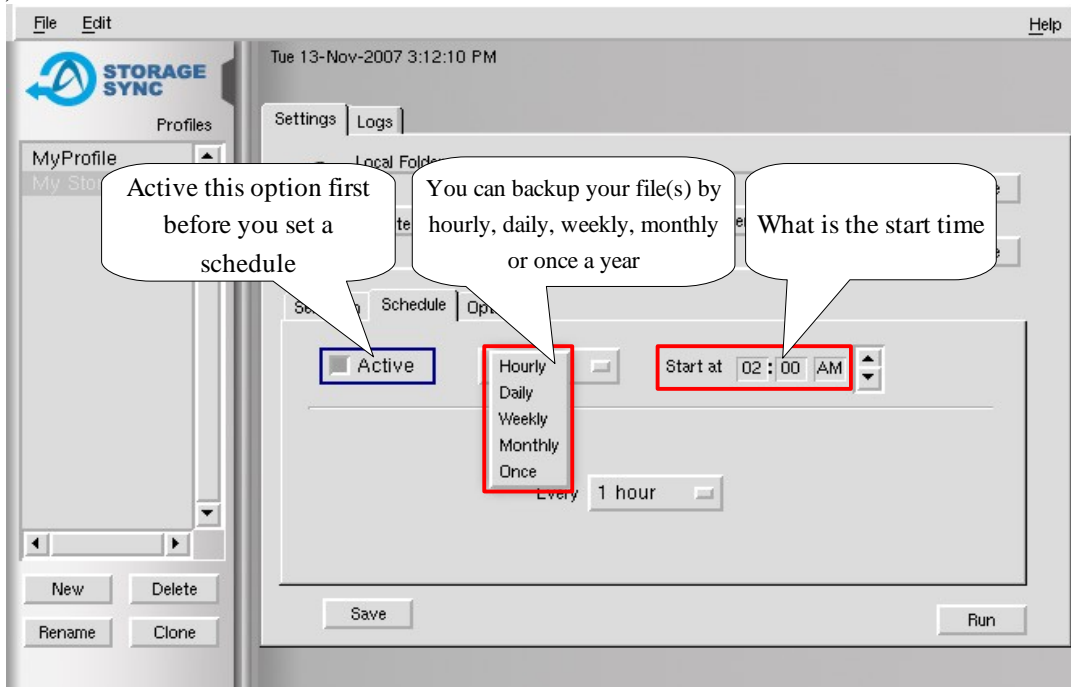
File Edit

Help

STORAGE SYNC

Profiles

MyProfile

My Sto

Tue 13-Nov-2007 3:12:10 PM

Settings Logs

Local Folde

Active this option first before you set a schedule

You can backup your file(s) by hourly, daily, weekly, monthly or once a year

What is the start time

Schedule

Active

Hourly

Daily

Weekly

Monthly

Once

Start at 02 : 00 AM

Every 1 hour

New Delete

Rename Clone

Save

Run